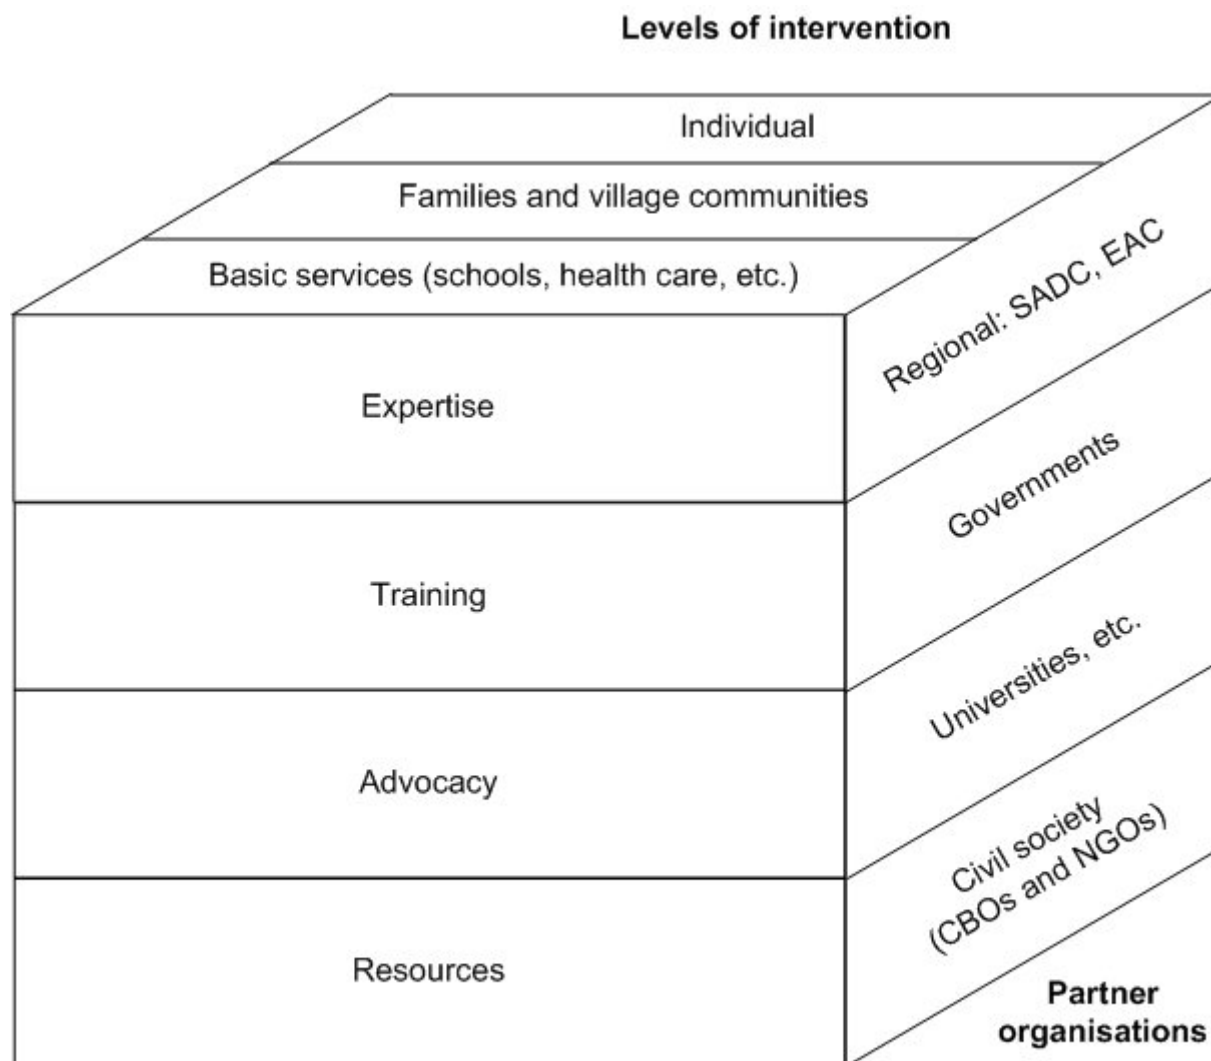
Levels of intervention

Individual

Families and village communities

Basic services (schools, health care, etc.)

Expertise

Training

Advocacy

Resources

Regional: SADC, EAC

Governments

Universities, etc.

Civil society (CBOs and NGOs)

Partner organisations